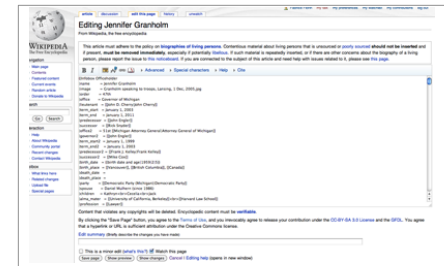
article discussion edit this page history unwatch

Editing Jennifer Granholm

From Wikipedia, the free encyclopedia

This article must adhere to the policy on biographies of living persons. Contentious material about living persons that is unsourced or poorly sourced should be removed immediately, especially if potentially libelous. If such material is repeatedly inserted, or if there are other concerns about this biography of a living person, please report this issue to this noticeboard. If you are connected to the subject of this article and need help with issues related to it, please see this page.

Advanced Special characters Help Cite

WIKIPEDIA
The Free Encyclopedia

navigation
Main page
Contents
Featured content
Current events
Random article
Donate to Wikipedia

search
Go Search

interaction
Help
About Wikipedia
Community portal
Recent changes
Contact Wikipedia

toolbox
What links here
Related changes
Upload file
Special pages

{{Infobox Officeholder
|name = Jennifer Granholm
|image = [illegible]
|order = 47th
|office = Governor of Michigan
|lieutenant = [[John D. Cherry|John Cherry]]
|term_start = January 1, 2003
|term_end = January 1, 2011
|predecessor = [[John Engler]]
|successor = [[Rick Snyder]]
|office2 = 51st [[Michigan Attorney General|Attorney General of Michigan]]
|governor2 = [[John Engler]]
|term_start2 = January 1, 1999
|term_end2 = January 1, 2003
|predecessor2 = [[Frank J. Kelley|Frank Kelley]]
|successor2 = [[Mike Cox]]
|birth_date = {{birth date and age|1959|2|5}}
|birth_place = [[Vancouver]], [[British Columbia]], [[Canada]]
|death_date =
|death_place =
|party = [[Democratic Party (United States)|Democratic Party]]
|spouse = [[Daniel Mulhern]] (since 1986)
|children = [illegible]
|alma_mater = [[University of California, Berkeley]]<br>[[Harvard Law School]]
|profession = [[Lawyer]]

Content that violates any copyrights will be deleted. Encyclopedic content must be verifiable.

By clicking the "Save Page" button, you agree to the Terms of Use, and you irrevocably agree to release your contribution under the CC-BY-SA 3.0 License and the GFDL. You agree that a hyperlink or URL is sufficient attribution under the Creative Commons license.

Edit summary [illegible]

This is a minor edit (what's this?) Watch this page

Save page Show preview Show changes Cancel | Editing help (opens in new window)